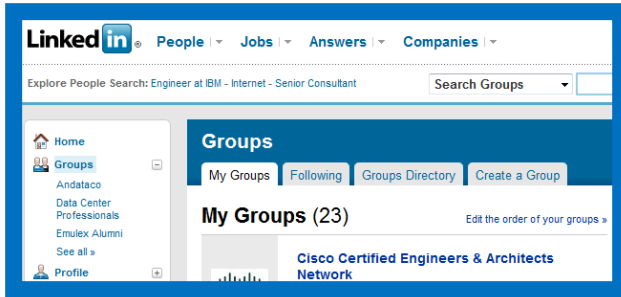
LinkedIn ® People | ▾ Jobs | ▾ Answers | ▾ Companies | ▾

Explore People Search: Engineer at IBM - Internet - Senior Consultant

Search Groups

Home

Groups

Andataco

Data Center Professionals

Emulex Alumni

See all »

Profile

Groups

My Groups | Following | Groups Directory | Create a Group

My Groups (23)

Edit the order of your groups »

Cisco Certified Engineers & Architects Network